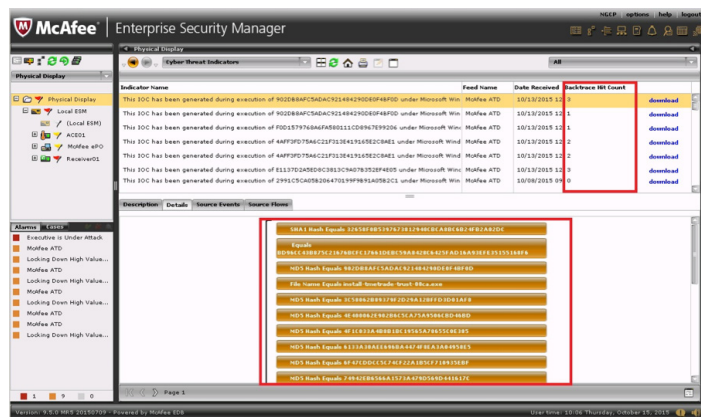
McAfee | Enterprise Security Manager

NGCP options help logout

Physical Display

Physical Display

Cyber Threat Indicators

All

Physical Display
Local ESM
(Local ESM)
ACE01
McAfee ePO
Receiver01

| Indicator Name | Feed Name | Date Received | Backtrace Hit Count | |
|---|---|---|---|---|
| This IOC has been generated during execution of 902D8B8AFC5ADAC921484290D60F48F0D under Microsoft Win | McAfee ATD | 10/13/2015 12 | 3 | download |
| This IOC has been generated during execution of 902D8B8AFC5ADAC921484290D60F48F0D under Microsoft Win | McAfee ATD | 10/13/2015 12 | 1 | download |
| This IOC has been generated during execution of F0D1579768A6FA580111CD8967E99206 under Microsoft Wind | McAfee ATD | 10/13/2015 12 | 1 | download |
| This IOC has been generated during execution of 4AFF3FD75A6C21F313E419165E2C84E1 under Microsoft Wind | McAfee ATD | 10/13/2015 12 | 2 | download |
| This IOC has been generated during execution of 4AFF3FD75A6C21F313E419165E2C84E1 under Microsoft Wind | McAfee ATD | 10/13/2015 12 | 2 | download |
| This IOC has been generated during execution of E1137D2A5ED0C3813C9A07B352EF4E05 under Microsoft Wind | McAfee ATD | 10/13/2015 12 | 1 | download |
| This IOC has been generated during execution of 2991C5CA05B206470159F9B91A05B2C1 under Microsoft Win | McAfee ATD | 10/08/2015 09 | 0 | download |

Description Details Source Events Source Flows

SHA1 Hash Equals 32658F6B5397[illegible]

Equals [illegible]

MD5 Hash Equals 902D8B8AFC5ADAC921484290D60F48F0D

File Name Equals install-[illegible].exe

MD5 Hash Equals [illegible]

MD5 Hash Equals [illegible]

MD5 Hash Equals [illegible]

MD5 Hash Equals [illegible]

MD5 Hash Equals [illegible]

MD5 Hash Equals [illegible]

Alarms Cases

Executive is Under Attack
McAfee ATD
Locking Down High Value...
McAfee ATD
Locking Down High Value...
McAfee ATD
Locking Down High Value...
McAfee ATD
Locking Down High Value...
McAfee ATD
McAfee ATD
Locking Down High Value...

1 9 0

Page 1

Version: 9.5.0 MR5 20150709 - Powered by McAfee EDB

User time: 10:06 Thursday, October 15, 2015